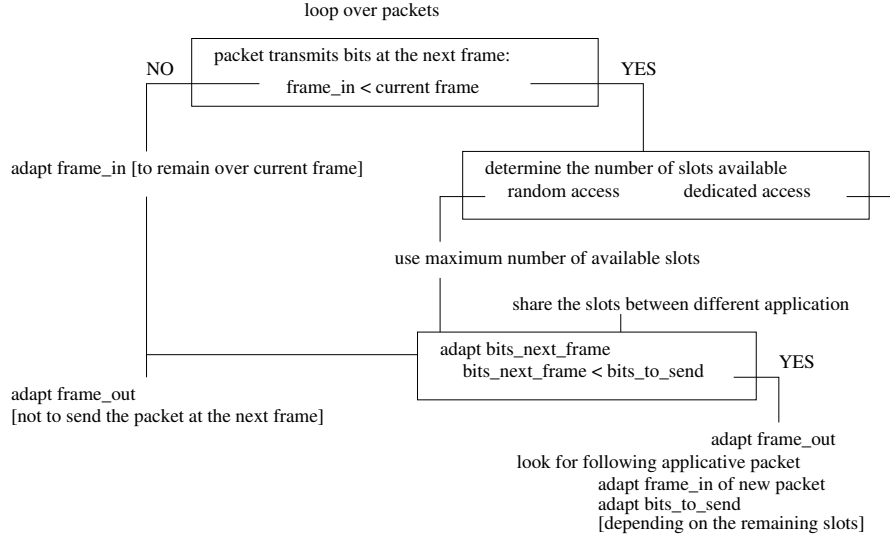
loop over packets

packet transmits bits at the next frame:
frame_in < current frame

NO

YES

adapt frame_in [to remain over current frame]

determine the number of slots available
random access
dedicated access

use maximum number of available slots

share the slots between different application

adapt bits_next_frame
bits_next_frame < bits_to_send

YES

adapt frame_out
[not to send the packet at the next frame]

adapt frame_out
look for following applicative packet
adapt frame_in of new packet
adapt bits_to_send
[depending on the remaining slots]